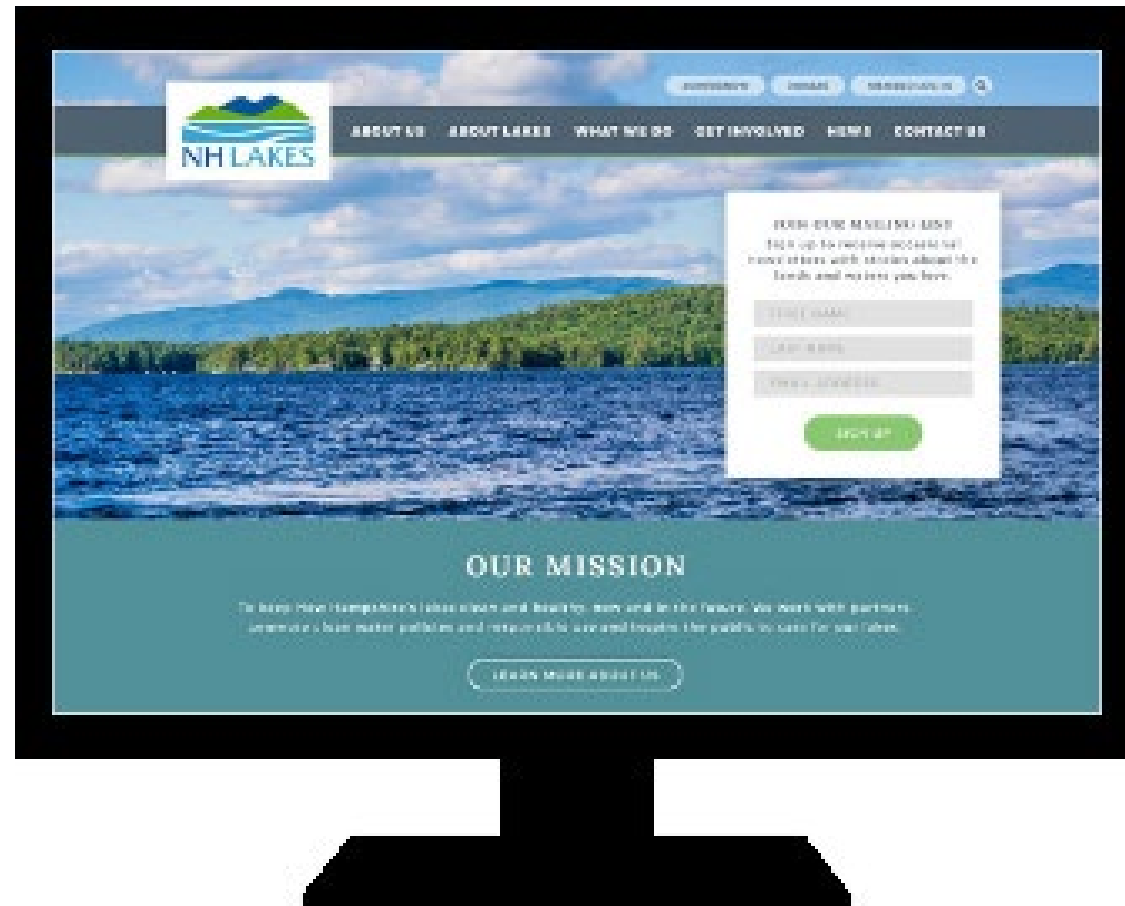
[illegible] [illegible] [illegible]

NH LAKES

ABOUT US ABOUT LAKES WHAT WE DO GET INVOLVED NEWS CONTACT US

JOIN OUR MAILING LIST
Sign up to receive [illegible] newsletters with stories about the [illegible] and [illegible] you love.

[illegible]
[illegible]
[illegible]

SIGN UP

OUR MISSION

To keep New Hampshire's lakes clean and healthy, now and in the future. We work with partners, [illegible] clean water policies and responsible use and inspire the public to care for our lakes.

LEARN MORE ABOUT US